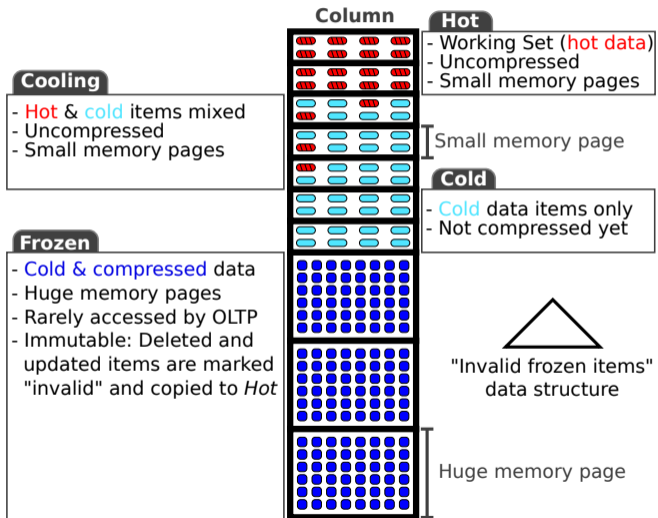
Column

Hot
- Working Set (hot data)
- Uncompressed
- Small memory pages

Cooling
- Hot & cold items mixed
- Uncompressed
- Small memory pages

Small memory page

Cold
- Cold data items only
- Not compressed yet

Frozen
- Cold & compressed data
- Huge memory pages
- Rarely accessed by OLTP
- Immutable: Deleted and updated items are marked "invalid" and copied to *Hot*

"Invalid frozen items" data structure

Huge memory page